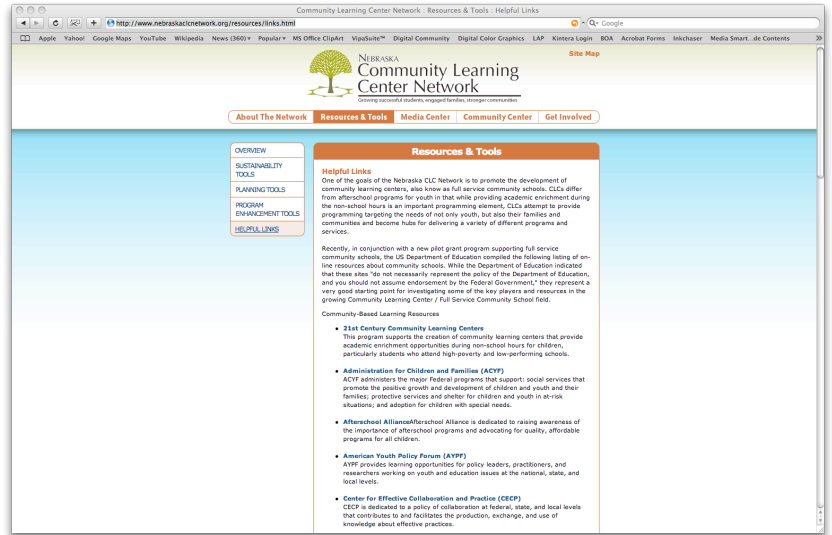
Community Learning Center Network : Resources & Tools : Helpful Links

http://www.nebraskaclcnetwork.org/resources/links.html

Google

Apple Yahoo! Google Maps YouTube Wikipedia News (360) Popular MS Office ClipArt VipaSuite™ Digital Community Digital Color Graphics LAP Kintera Login BOA Acrobat Forms Inkchaser Media Smart...de Contents

Site Map

Nebraska
Community Learning Center Network
Growing successful students, engaged families, stronger communities

About The Network | Resources & Tools | Media Center | Community Center | Get Involved

OVERVIEW
SUSTAINABILITY TOOLS
PLANNING TOOLS
PROGRAM ENHANCEMENT TOOLS
HELPFUL LINKS

Resources & Tools

Helpful Links

One of the goals of the Nebraska CLC Network is to promote the development of community learning centers, also know as full service community schools. CLCs differ from afterschool programs for youth in that while providing academic enrichment during the non-school hours is an important programming element, CLCs attempt to provide programming targeting the needs of not only youth, but also their families and communities and be hubs for delivering a variety of different programs and services.

Recently, in conjunction with a new pilot grant program supporting full service community schools, the US Department of Education compiled the following listing of on-line resources about community schools. While the Department of Education indicated that these sites "do not necessarily represent the policy of the Department of Education, and you should not assume endorsement by the Federal Government," they represent a very good starting point for investigating some of the key players and resources in the growing Community Learning Center / Full Service Community School field.

Community-Based Learning Resources

- **21st Century Community Learning Centers**
This program supports the creation of community learning centers that provide academic enrichment opportunities during non-school hours for children, particularly students who attend high-poverty and low-performing schools.

- **Administration for Children and Families (ACYF)**
ACYF administers the major Federal programs that support: social services that promote the positive growth and development of children and youth and their families; protective services and shelter for children and youth in at-risk situations; and adoption for children with special needs.

- **Afterschool Alliance**Afterschool Alliance is dedicated to raising awareness of the importance of afterschool programs and advocating for quality, affordable programs for all children.

- **American Youth Policy Forum (AYPF)**
AYPF provides learning opportunities for policy leaders, practitioners, and researchers working on youth and education issues at the national, state, and local levels.

- **Center for Effective Collaboration and Practice (CECP)**
CECP is dedicated to a policy of collaboration at federal, state, and local levels that contributes to and facilitates the production, exchange, and use of knowledge about effective practices.